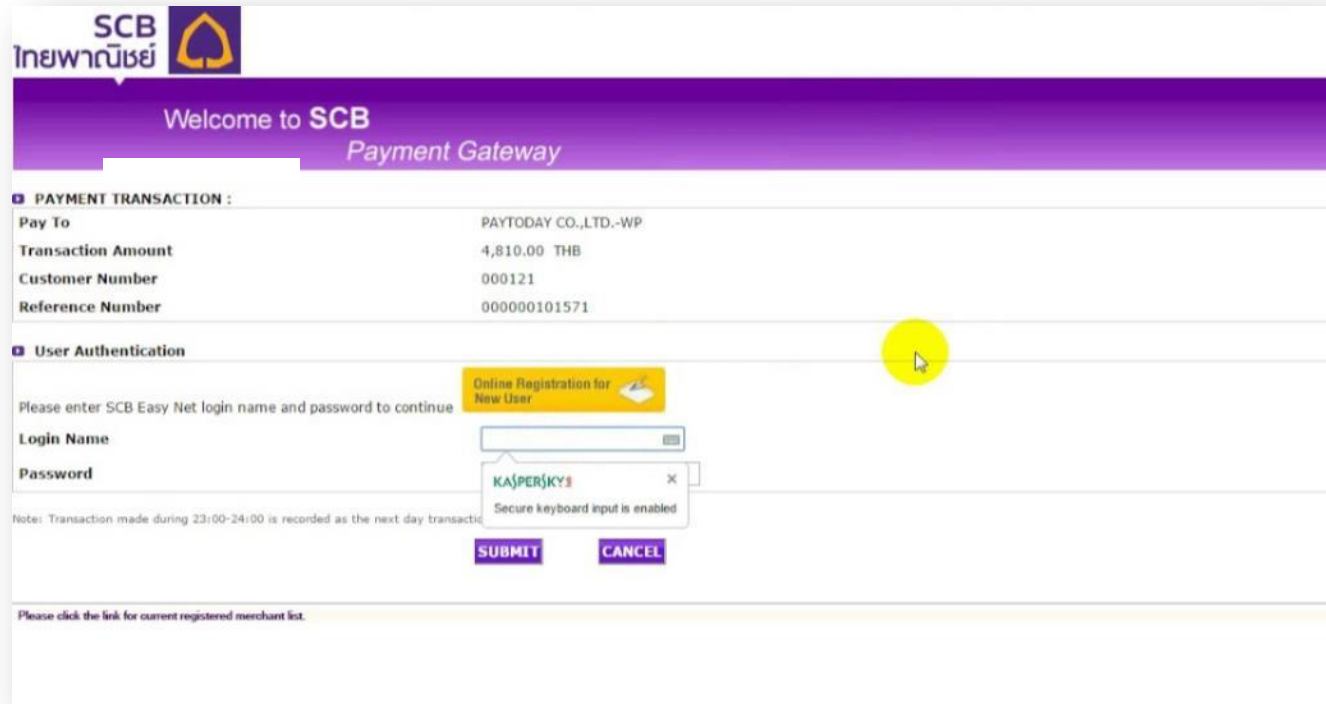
SCB
ไทยพาณิชย์

Welcome to SCB
Payment Gateway

PAYMENT TRANSACTION :

| | |
|---|---|
| Pay To | PAYTODAY CO.,LTD.-WP |
| Transaction Amount | 4,810.00 THB |
| Customer Number | 000121 |
| Reference Number | 000000101571 |

User Authentication

Online Registration for New User

Please enter SCB Easy Net login name and password to continue

Login Name

Password

KASPERSKY
×
Secure keyboard input is enabled

Note: Transaction made during 23:00-24:00 is recorded as the next day transactio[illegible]

SUBMIT CANCEL

Please click the link for current registered merchant list.